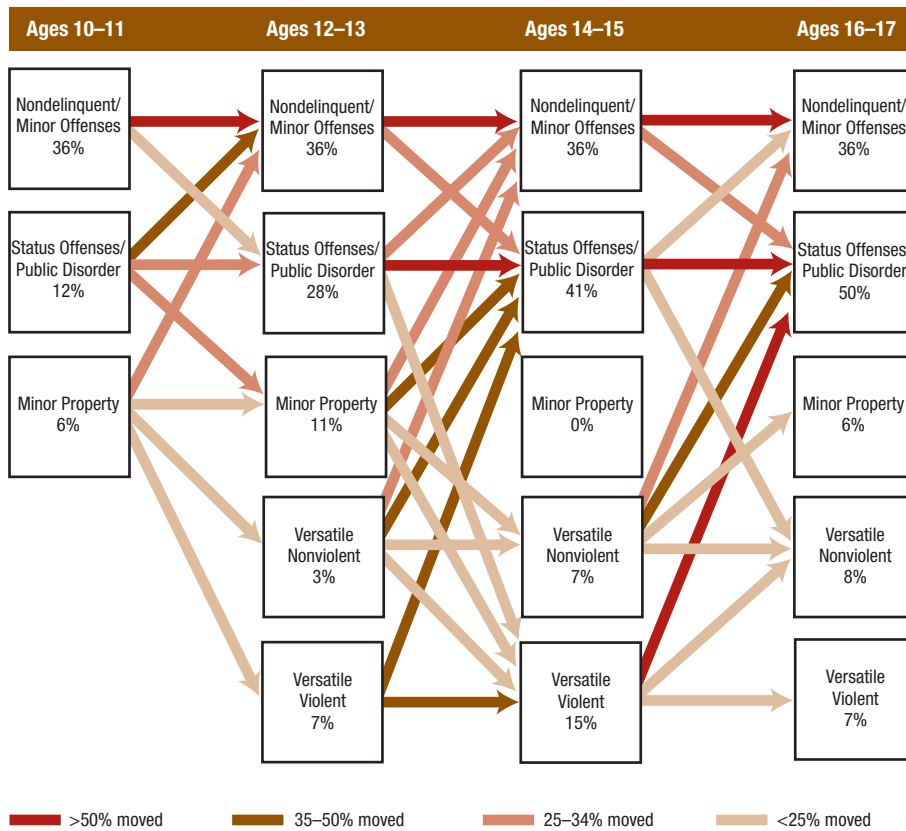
Ages 10–11
Ages 12–13
Ages 14–15
Ages 16–17

Nondelinquent/ Minor Offenses 36%

Status Offenses/ Public Disorder 12%

Minor Property 6%

Nondelinquent/ Minor Offenses 36%

Status Offenses/ Public Disorder 28%

Minor Property 11%

Versatile Nonviolent 3%

Versatile Violent 7%

Nondelinquent/ Minor Offenses 36%

Status Offenses/ Public Disorder 41%

Minor Property 0%

Versatile Nonviolent 7%

Versatile Violent 15%

Nondelinquent/ Minor Offenses 36%

Status Offenses/ Public Disorder 50%

Minor Property 6%

Versatile Nonviolent 8%

Versatile Violent 7%

>50% moved
35–50% moved
25–34% moved
<25% moved